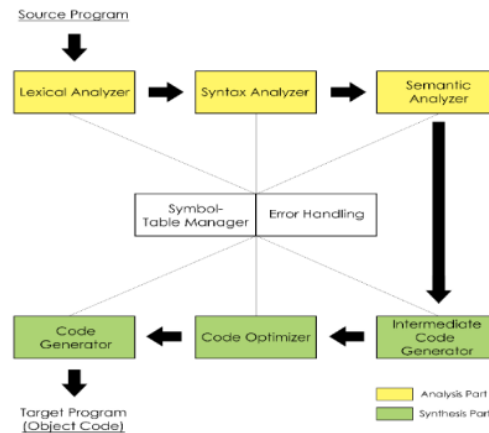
Source Program

Lexical Analyzer

Syntax Analyzer

Semantic Analyzer

Symbol-Table Manager

Error Handling

Code Generator

Code Optimizer

Intermediate Code Generator

Target Program (Object Code)

Analysis Part

Synthesis Part